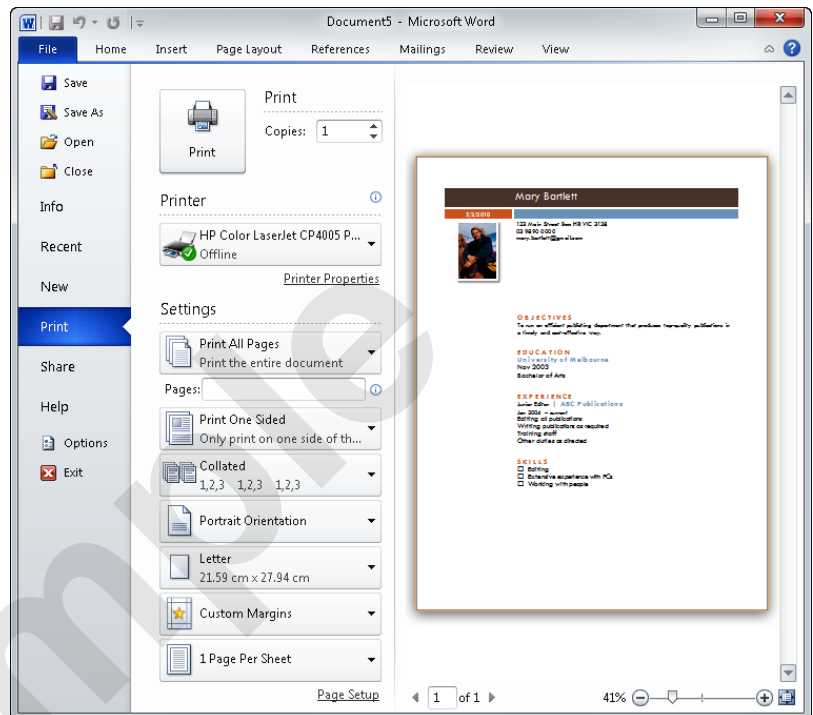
Document5 - Microsoft Word

File
Home
Insert
Page Layout
References
Mailings
Review
View

Save
Save As
Open
Close
Info
Recent
New
Print
Share
Help
Options
Exit

Print
Copies: 1
Print

Printer
HP Color LaserJet CP4005 P...
Offline
Printer Properties

Settings
Print All Pages
Print the entire document
Pages:
Print One Sided
Only print on one side of th...
Collated
1,2,3 1,2,3 1,2,3
Portrait Orientation
Letter
21.59 cm x 27.94 cm
Custom Margins
1 Page Per Sheet
Page Setup

Mary Bartlett
3/3/2010
123 Main Street Box Hill VIC 3128
03 9890 0000
mary.bartlett@gmail.com

OBJECTIVES
To run an efficient publishing department that produces top-quality publications in a timely and cost-effective way.

EDUCATION
University of Melbourne
Nov 2003
Bachelor of Arts

EXPERIENCE
Junior Editor | ABC Publications
Jan 2004 – current
Editing all publications
Writing publications as required
Training staff
Other duties as directed

SKILLS
Editing
Extensive experience with PCs
Working with people

1 of 1
41%